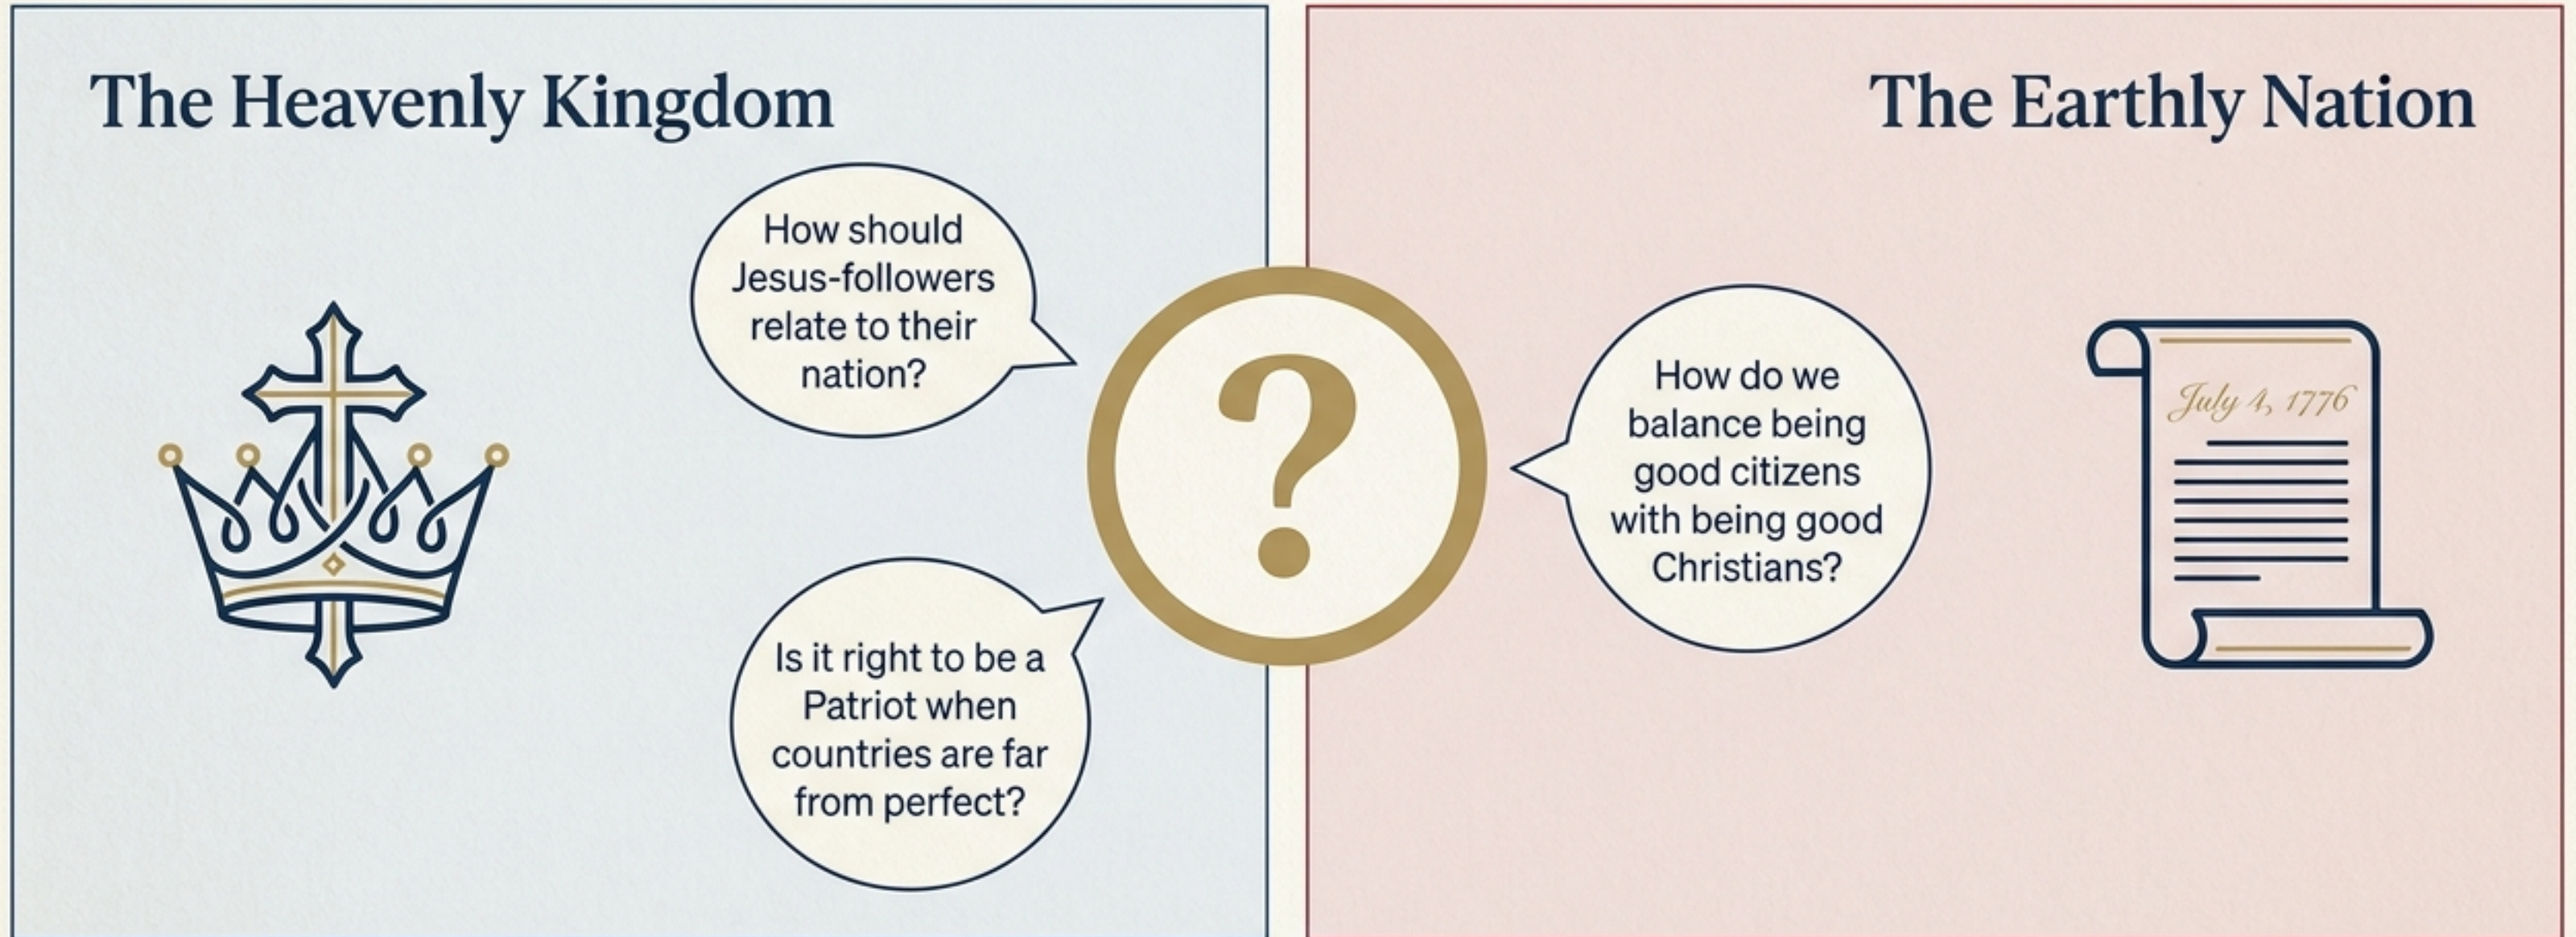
The Heavenly Kingdom

The Earthly Nation

How should Jesus-followers relate to their nation?

Is it right to be a Patriot when countries are far from perfect?

?

How do we balance being good citizens with being good Christians?

July 4, 1776